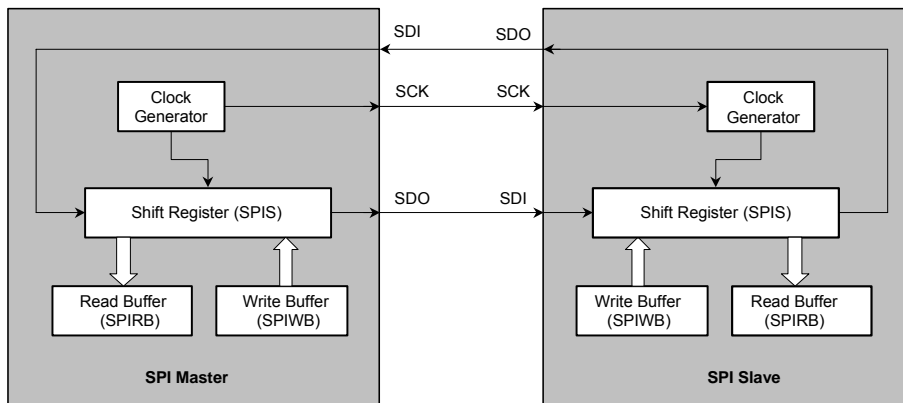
SDI
SDO
SCK
SCK
SDO
SDI

Clock Generator

Shift Register (SPIS)

Read Buffer (SPIRB)

Write Buffer (SPIWB)

SPI Master

Clock Generator

Shift Register (SPIS)

Write Buffer (SPIWB)

Read Buffer (SPIRB)

SPI Slave